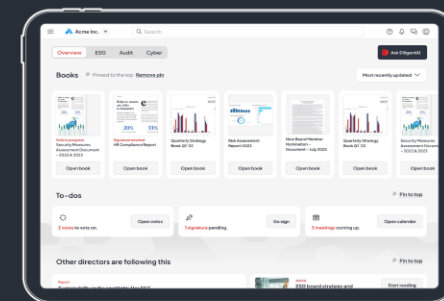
Acme Inc.

Search

Overview ESG Audit Cyber

Ask Diligent AI

Books Pinned to the top Remove pin

Most recently updated

Security Measures Assessment Document – 2022 & 2023

HR Compliance Report

20% 33%

Quarterly Strategy Book Q1 '23

Risk Assessment Report 2023

New Board Member Nomination Document – July 2023

Quarterly Strategy Book Q1 '23

Security Measures Assessment Document – 2022 & 2023

Open book Open book Open book Open book Open book Open book Open book

To-dos

Pin to top

2 votes to vote on.

Open votes

1 signature pending.

Go sign

3 meetings coming up.

Open calendar

Other directors are following this

Pin to top

ESG board strategy and

Start reading